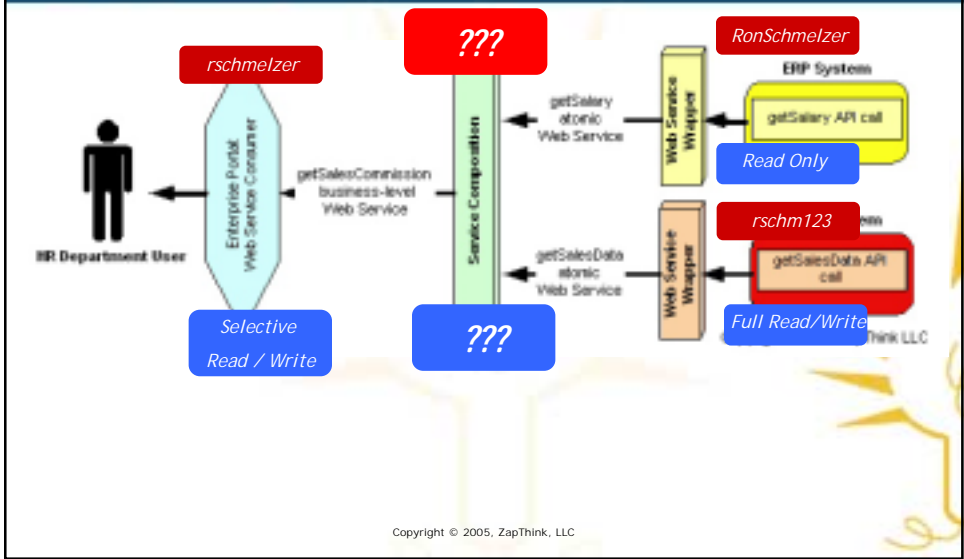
???

rschmelzer

RonSchmelzer

ERP System

getSalary atomic Web Service

Web Service Wrapper

getSalary API call

Read Only

Enterprise Portal Web Service Consumer

getSalesCommission business-level Web Service

Service Composition

HR Department User

rschm123

getSalesData atomic Web Service

Web Service Wrapper

getSalesData API call

Selective Read / Write

???

Full Read/Write

Think LLC

Copyright © 2005, ZapThink, LLC